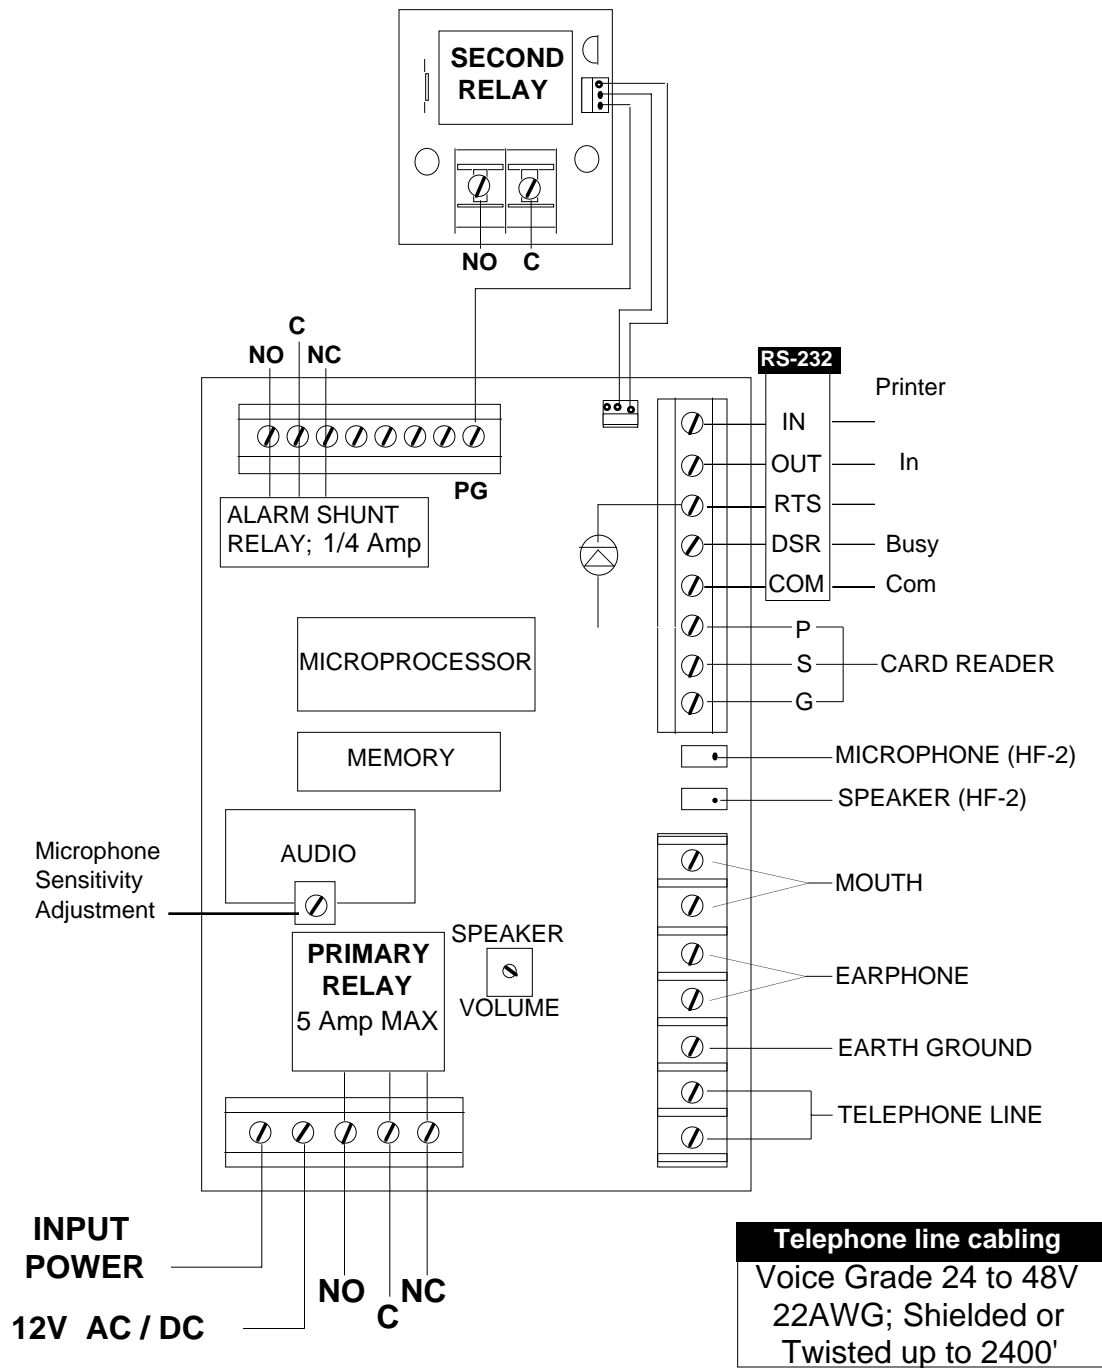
SECOND RELAY

NO C

C
NO NC

RS-232

Printer

IN
OUT In
RTS
DSR Busy
COM Com

PG

ALARM SHUNT RELAY; 1/4 Amp

P
S CARD READER
G

MICROPROCESSOR

MEMORY

MICROPHONE (HF-2)

SPEAKER (HF-2)

Microphone Sensitivity Adjustment

AUDIO

MOUTH

SPEAKER

PRIMARY RELAY
5 Amp MAX

VOLUME

EARPHONE

EARTH GROUND

TELEPHONE LINE

INPUT POWER

12V AC / DC

NO C NC

Telephone line cabling
Voice Grade 24 to 48V
22AWG; Shielded or
Twisted up to 2400'